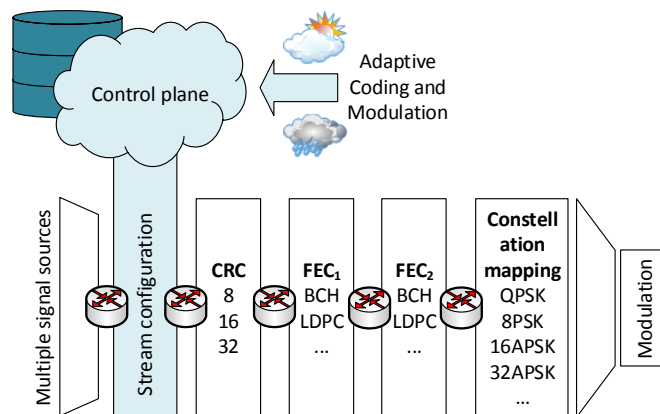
Control plane

Adaptive Coding and Modulation

Multiple signal sources

Stream configuration

CRC
8
16
32

FEC$_1$
BCH
LDPC
...

FEC$_2$
BCH
LDPC
...

Constellation mapping
QPSK
8PSK
16APSK
32APSK
...

Modulation